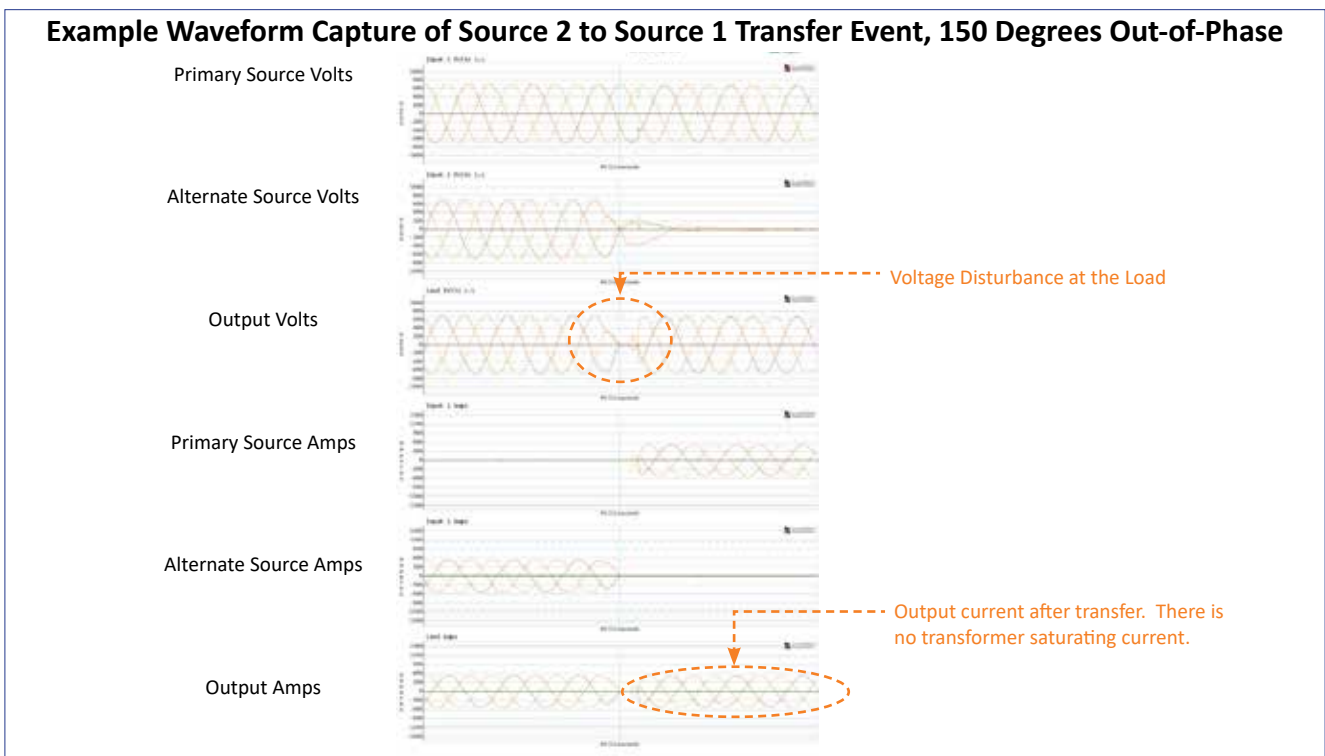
Example Waveform Capture of Source 2 to Source 1 Transfer Event, 150 Degrees Out-of-Phase

Primary Source Volts

Alternate Source Volts

Voltage Disturbance at the Load

Output Volts

Primary Source Amps

Alternate Source Amps

Output current after transfer. There is no transformer saturating current.

Output Amps